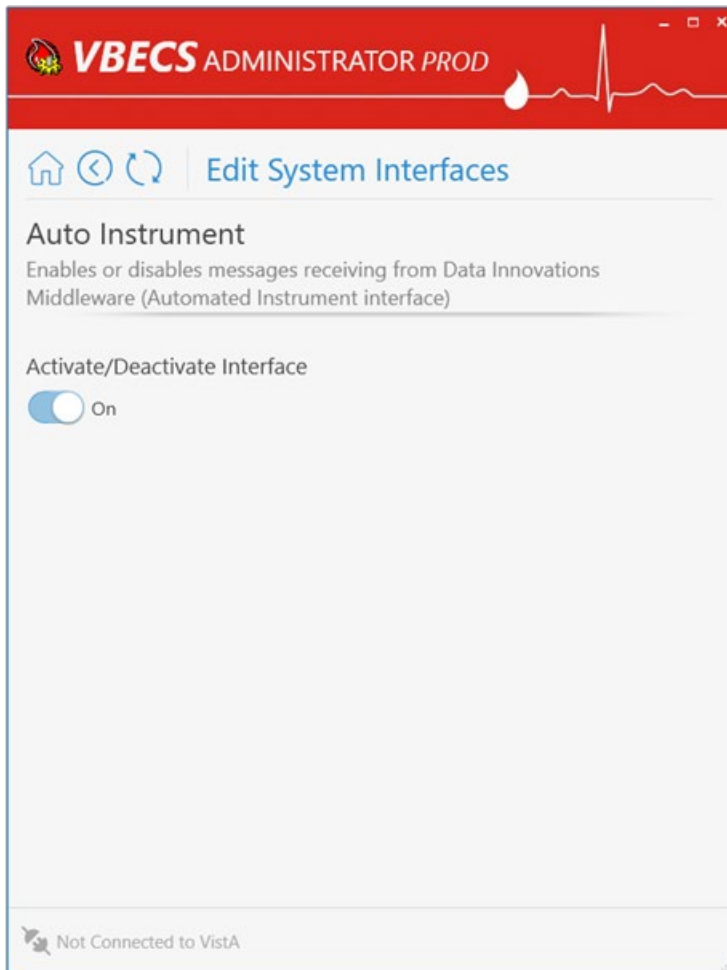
VBECS ADMINISTRATOR PROD

Edit System Interfaces

Auto Instrument

Enables or disables messages receiving from Data Innovations Middleware (Automated Instrument interface)

Activate/Deactivate Interface

On

Not Connected to VistA